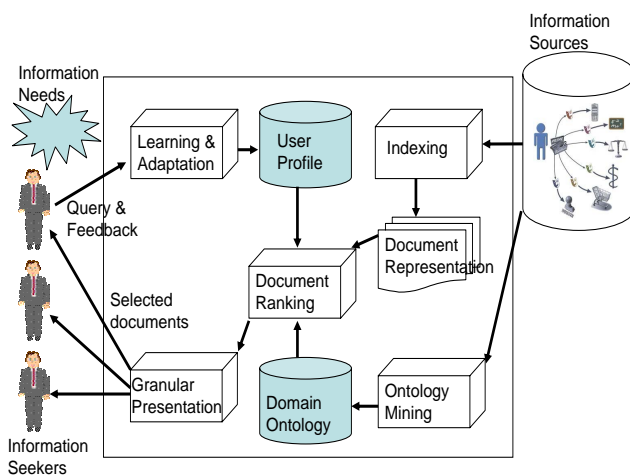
Information Sources

Information Needs

Learning & Adaptation

User Profile

Indexing

Query & Feedback

Document Representation

Document Ranking

Selected documents

Granular Presentation

Domain Ontology

Ontology Mining

Information Seekers